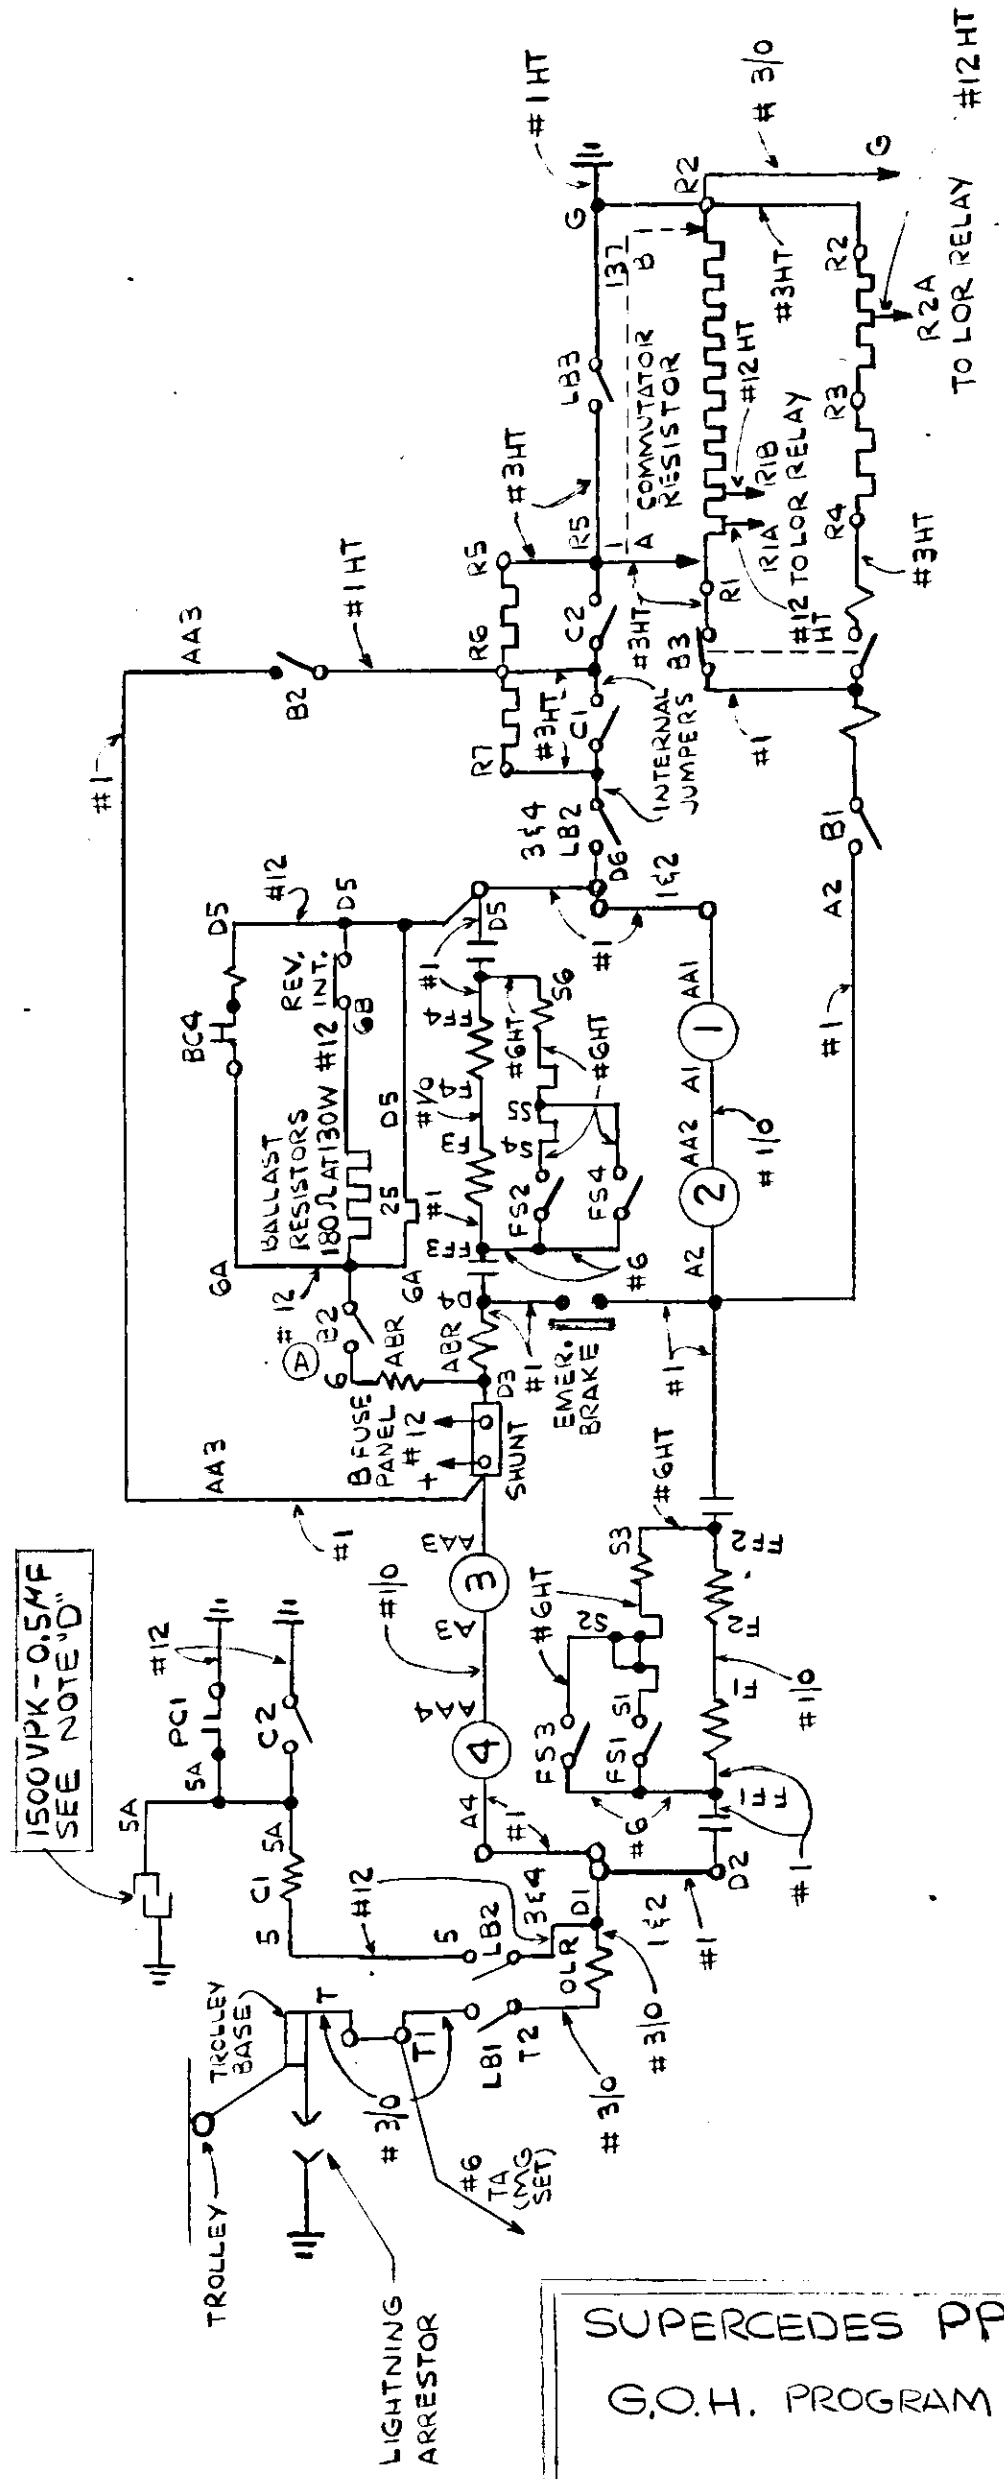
1500VPK-0.5MF
SEE NOTE "D"

SA
SA
PC1
#12
C2
C1
SA
5
5
#12
LB2
3&4
D1
OLR
T2
LB1
#3/0
#3/0
T1
T
TROLLEY BASE
TROLLEY
LIGHTNING ARRESTOR
#3/0
#6
TA (MG SET)
1&2
#1
D2
FF1
#1
F1
#1/0
F2
FF2
#6HT
S3
S2
S1
FS1
FS3
#6HT
#6
#1
A4
AA4
4
A3
#1/0
AA3
3
#1
AA3
SHUNT
B FUSE PANEL
#12
+
D3
ABR
ABR
6
B2
A
#12
GA
GA
BALLAST RESISTORS 180Ω AT 130W #12
25
D5
6B
REV. INT.
BC4
D5
#12
D5
D4
FF3
#1
F3
#1/0
F4
FF4
#1
D5
FS2
FS4
S4
S5
#6HT
#6HT
S6
#6
EMER. BRAKE
#1
#1
A2
AA2
2
#1/0
A1
AA1
1
#1
1&2
D6
LB2
3&4
#1
AA3
B2
#1HT
R6
R7
#3HT
C1
C2
INTERNAL JUMPERS
R5
#3HT
R5
#3HT
A
LB3
G
#1HT
137
B
COMMUTATOR RESISTOR
#12HT
R1B
R1A
#12 HT
TO LOR RELAY
R1
B3
#1
R4
#3HT
R3
R2
#3HT
R2A
TO LOR RELAY
R2
#3/0
G
#12HT
B1
A2
#1

SUPERCEDES PP
G.O.H. PROGRAM